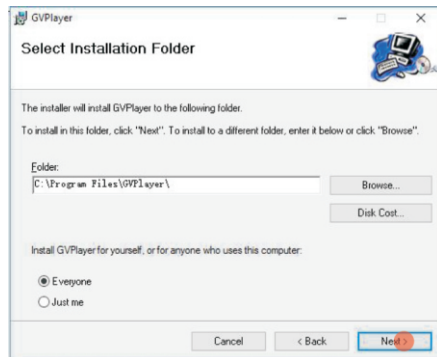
GVPlayer

Select Installation Folder

The installer will install GVPlayer to the following folder.

To install in this folder, click "Next". To install to a different folder, enter it below or click "Browse".

Folder:

C:\Program Files\GVPlayer\

Browse...

Disk Cost...

Install GVPlayer for yourself, or for anyone who uses this computer:

Everyone

Just me

Cancel

< Back

Next >